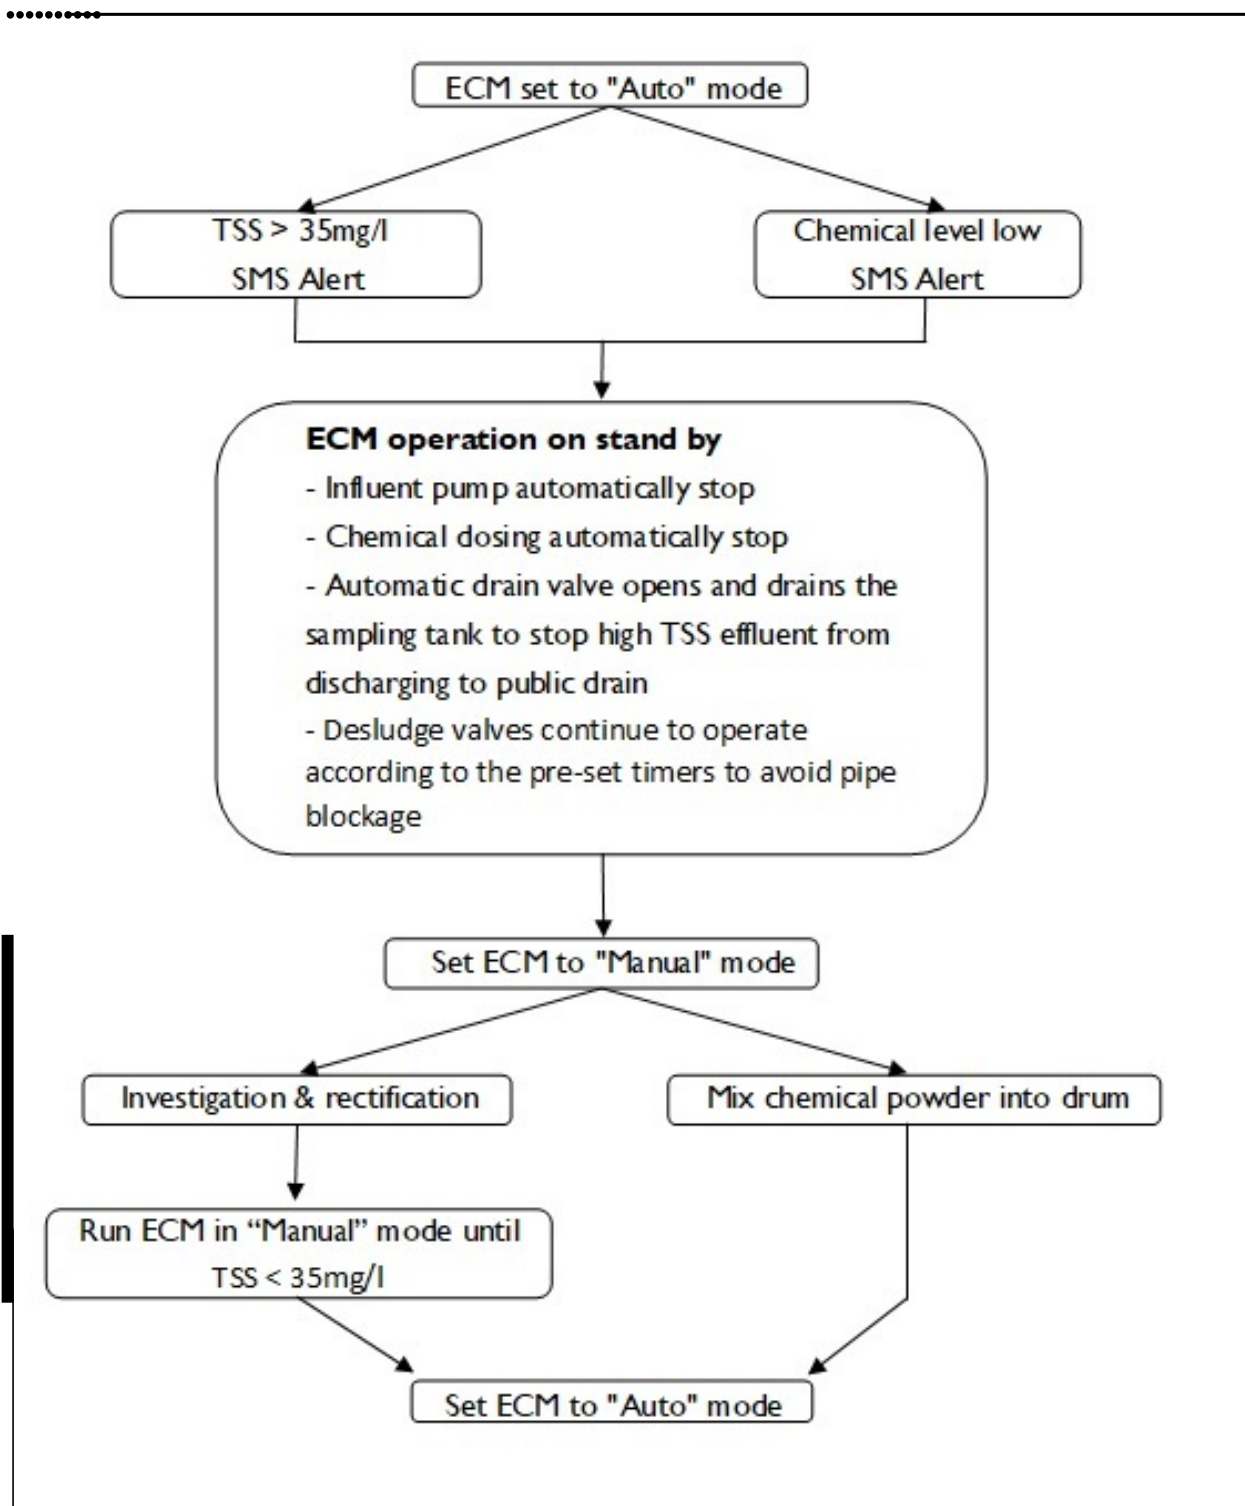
ECM set to "Auto" mode

TSS > 35mg/l
SMS Alert

Chemical level low
SMS Alert

**ECM operation on stand by**
- Influent pump automatically stop
- Chemical dosing automatically stop
- Automatic drain valve opens and drains the sampling tank to stop high TSS effluent from discharging to public drain
- Desludge valves continue to operate according to the pre-set timers to avoid pipe blockage

Set ECM to "Manual" mode

Investigation & rectification

Mix chemical powder into drum

Run ECM in “Manual” mode until TSS < 35mg/l

Set ECM to "Auto" mode